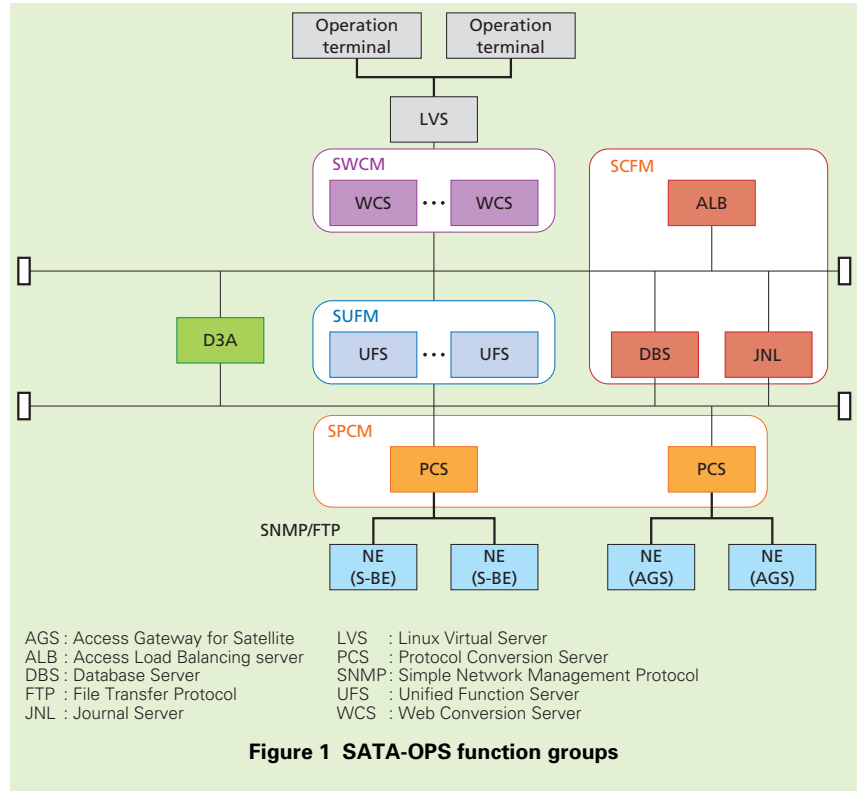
Operation terminal
Operation terminal
LVS
SWCM
WCS
WCS
SCFM
ALB
D3A
SUFM
UFS
UFS
DBS
JNL
SPCM
PCS
PCS
SNMP/FTP
NE (S-BE)
NE (S-BE)
NE (AGS)
NE (AGS)

AGS : Access Gateway for Satellite
ALB : Access Load Balancing server
DBS : Database Server
FTP : File Transfer Protocol
JNL : Journal Server

LVS : Linux Virtual Server
PCS : Protocol Conversion Server
SNMP: Simple Network Management Protocol
UFS : Unified Function Server
WCS : Web Conversion Server

Figure 1 SATA-OPS function groups